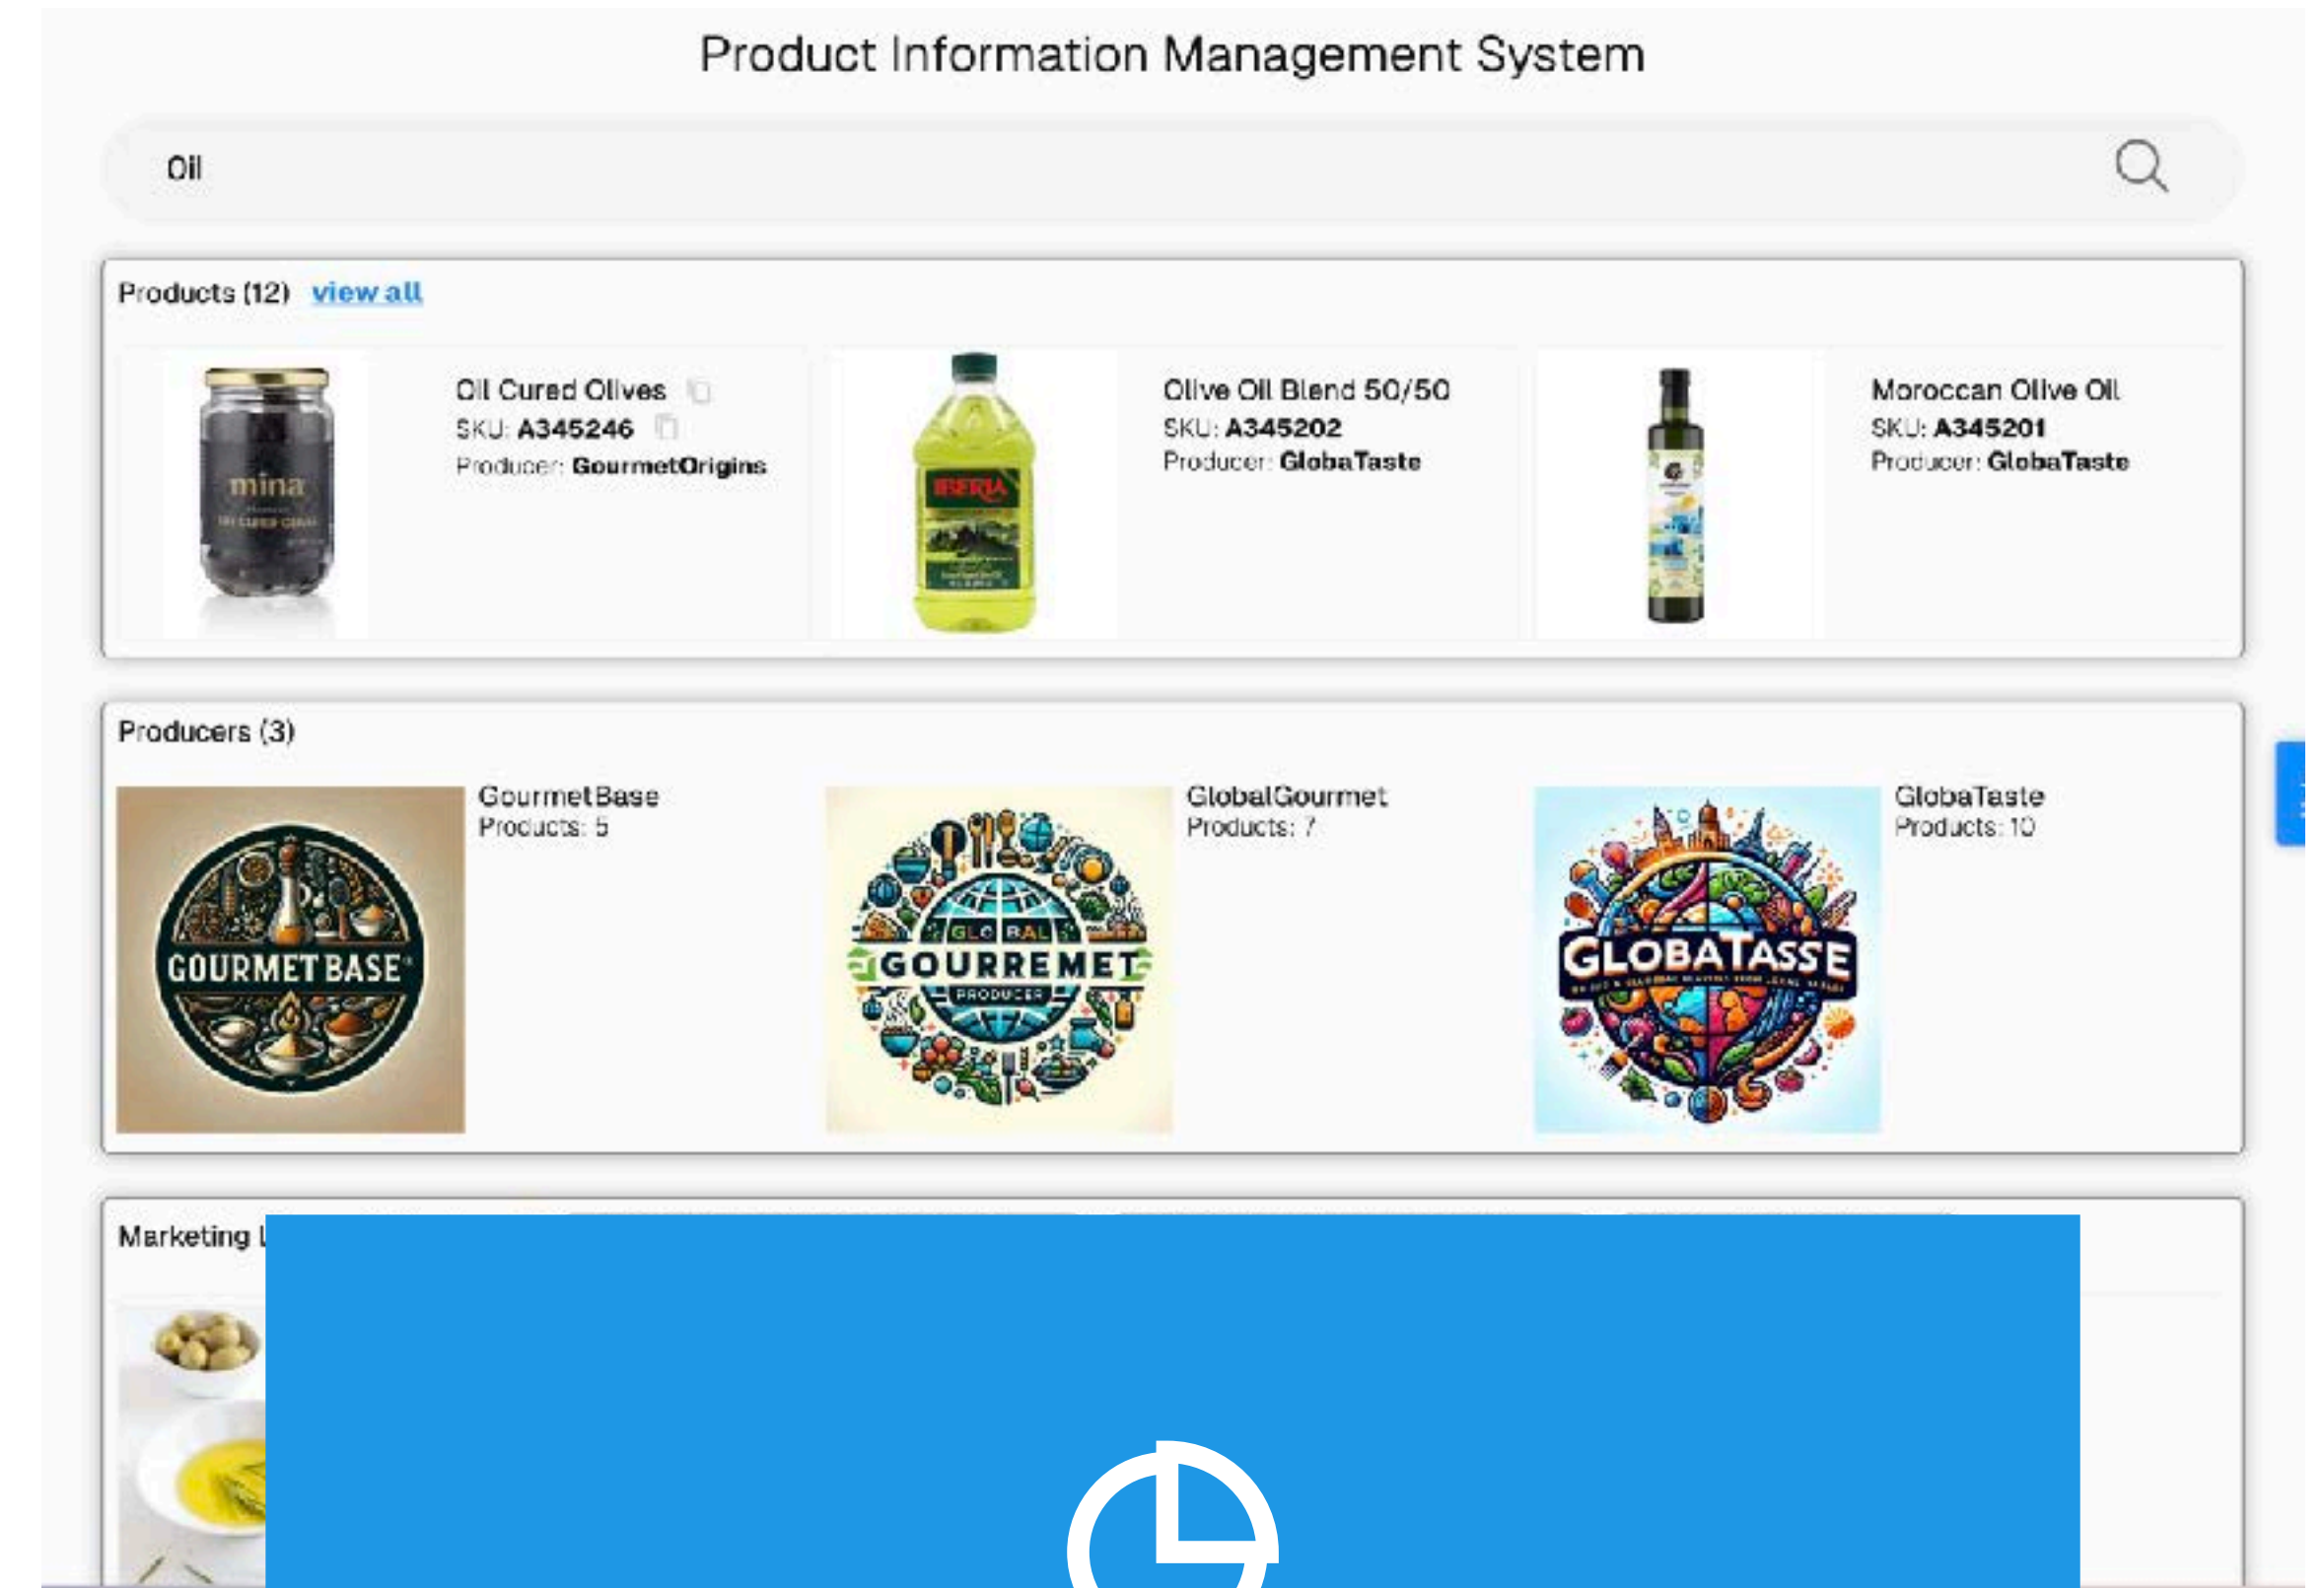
Product Information Management System

Oil

Products (12) view all

mina

Oil Cured Olives
SKU: A345246
Producer: GourmetOrigins

IBERIA

Olive Oil Blend 50/50
SKU: A345202
Producer: GlobaTaste

Moroccan Olive Oil
SKU: A345201
Producer: GlobaTaste

Producers (3)

GOURMET BASE

GourmetBase
Products: 5

GLOBAL GOURREMET PRODUCER

GlobalGourmet
Products: 7

GLOBATASSE

GlobaTaste
Products: 10

Marketing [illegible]